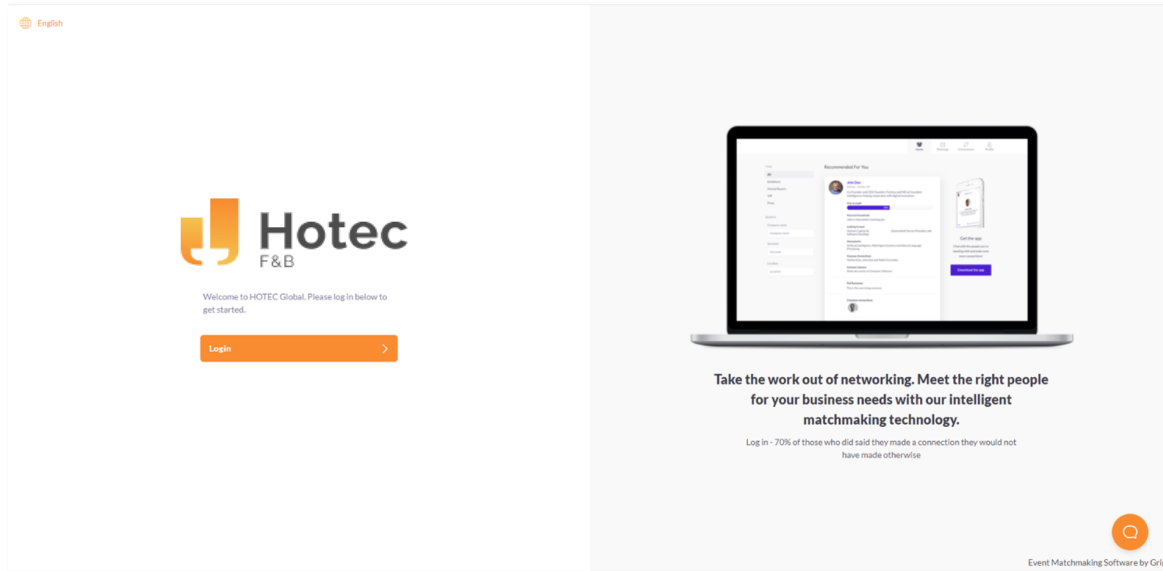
English

Hotec
F&B

Welcome to HOTEC Global. Please log in below to get started.

Login

Recommended For You

Get the app

Download the app

Take the work out of networking. Meet the right people for your business needs with our intelligent matchmaking technology.

Log in - 70% of those who did said they made a connection they would not have made otherwise

Event Matchmaking Software by Gri